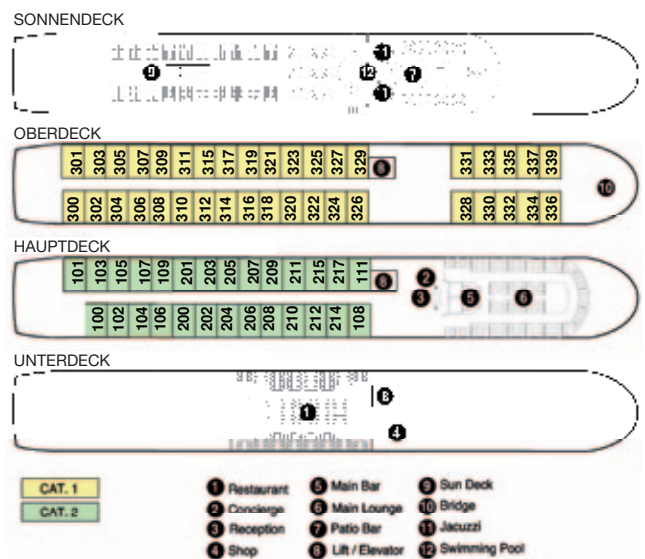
SONNENDECK

9 11 12 7 11

OBERDECK

301 303 305 307 309 311 315 317 319 321 323 325 327 329 8 331 333 335 337 339

300 302 304 306 308 310 312 314 316 318 320 322 324 326 328 330 332 334 336

10

HAUPTDECK

101 103 105 107 109 201 203 205 207 209 211 215 217 111 8 2 3 5 6

100 102 104 106 200 202 204 206 208 210 212 214 108

UNTERDECK

8 1 4

CAT. 1
CAT. 2

1 Restaurant
2 Concierge
3 Reception
4 Shop
5 Main Bar
6 Main Lounge
7 Patio Bar
8 Lift / Elevator
9 Sun Deck
10 Bridge
11 Jacuzzi
12 Swimming Pool